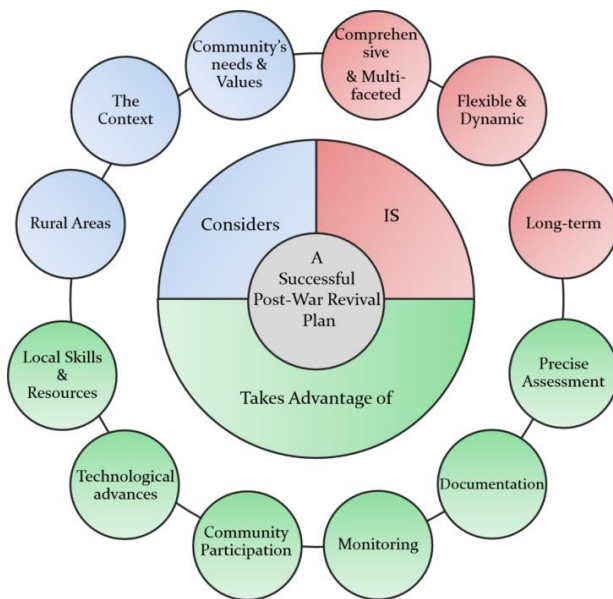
A Successful Post-War Revival Plan

Considers

IS

Takes Advantage of

Community's needs & Values

Comprehen sive & Multi-faceted

Flexible & Dynamic

Long-term

Precise Assessment

Documentation

Monitoring

Community Participation

Technological advances

Local Skills & Resources

Rural Areas

The Context